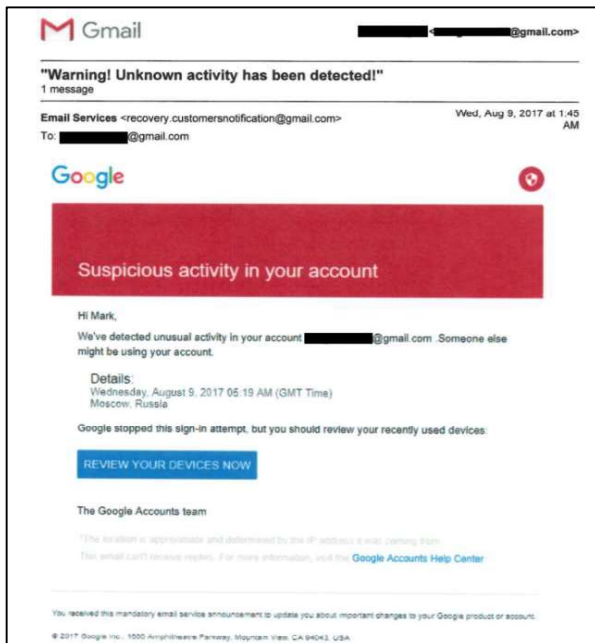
Gmail

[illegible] <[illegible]@gmail.com>

"Warning! Unknown activity has been detected!"
1 message

Email Services <recovery.customersnotification@gmail.com>
To: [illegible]@gmail.com

Wed, Aug 9, 2017 at 1:45 AM

Google

Suspicious activity in your account

Hi Mark,

We've detected unusual activity in your account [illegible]@gmail.com . Someone else might be using your account.

Details:
Wednesday, August 9, 2017 05:19 AM (GMT Time)
Moscow, Russia

Google stopped this sign-in attempt, but you should review your recently used devices:

REVIEW YOUR DEVICES NOW

The Google Accounts team

*The location is approximate and determined by the IP address it was coming from.
This email can't receive replies. For more information, visit the Google Accounts Help Center

You received this mandatory email service announcement to update you about important changes to your Google product or account.

© 2017 Google Inc., 1600 Amphitheatre Parkway, Mountain View, CA 94043, USA